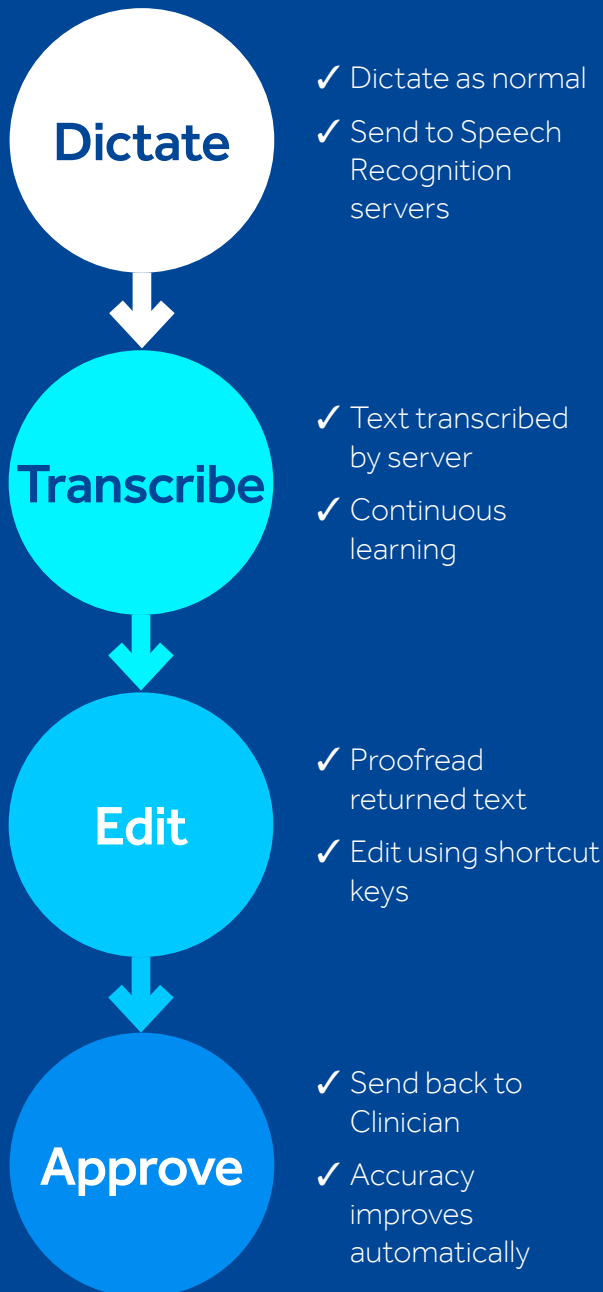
Dictate

✓ Dictate as normal

✓ Send to Speech Recognition servers

Transcribe

✓ Text transcribed by server

✓ Continuous learning

Edit

✓ Proofread returned text

✓ Edit using shortcut keys

Approve

✓ Send back to Clinician

✓ Accuracy improves automatically